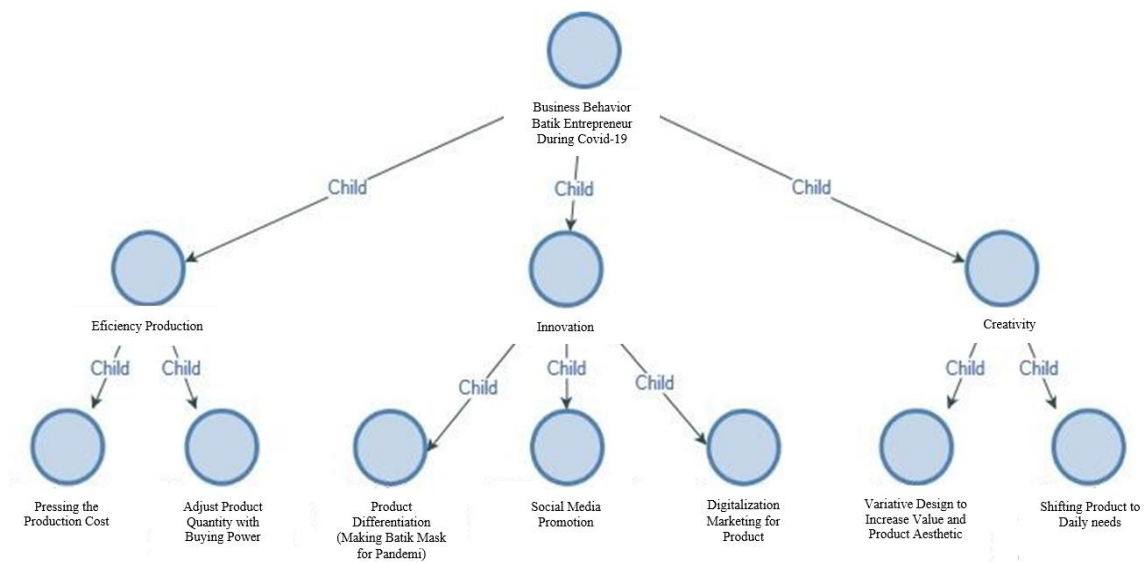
Business Behavior Batik Entrepreneur During Covid-19

Child

Child

Child

Eficiency Production

Innovation

Creativity

Child

Child

Child

Child

Child

Child

Child

Pressing the Production Cost

Adjust Product Quantity with Buying Power

Product Differentiation (Making Batik Mask for Pandemi)

Social Media Promotion

Digitalization Marketing for Product

Variative Design to Increase Value and Product Aesthetic

Shifting Product to Daily needs